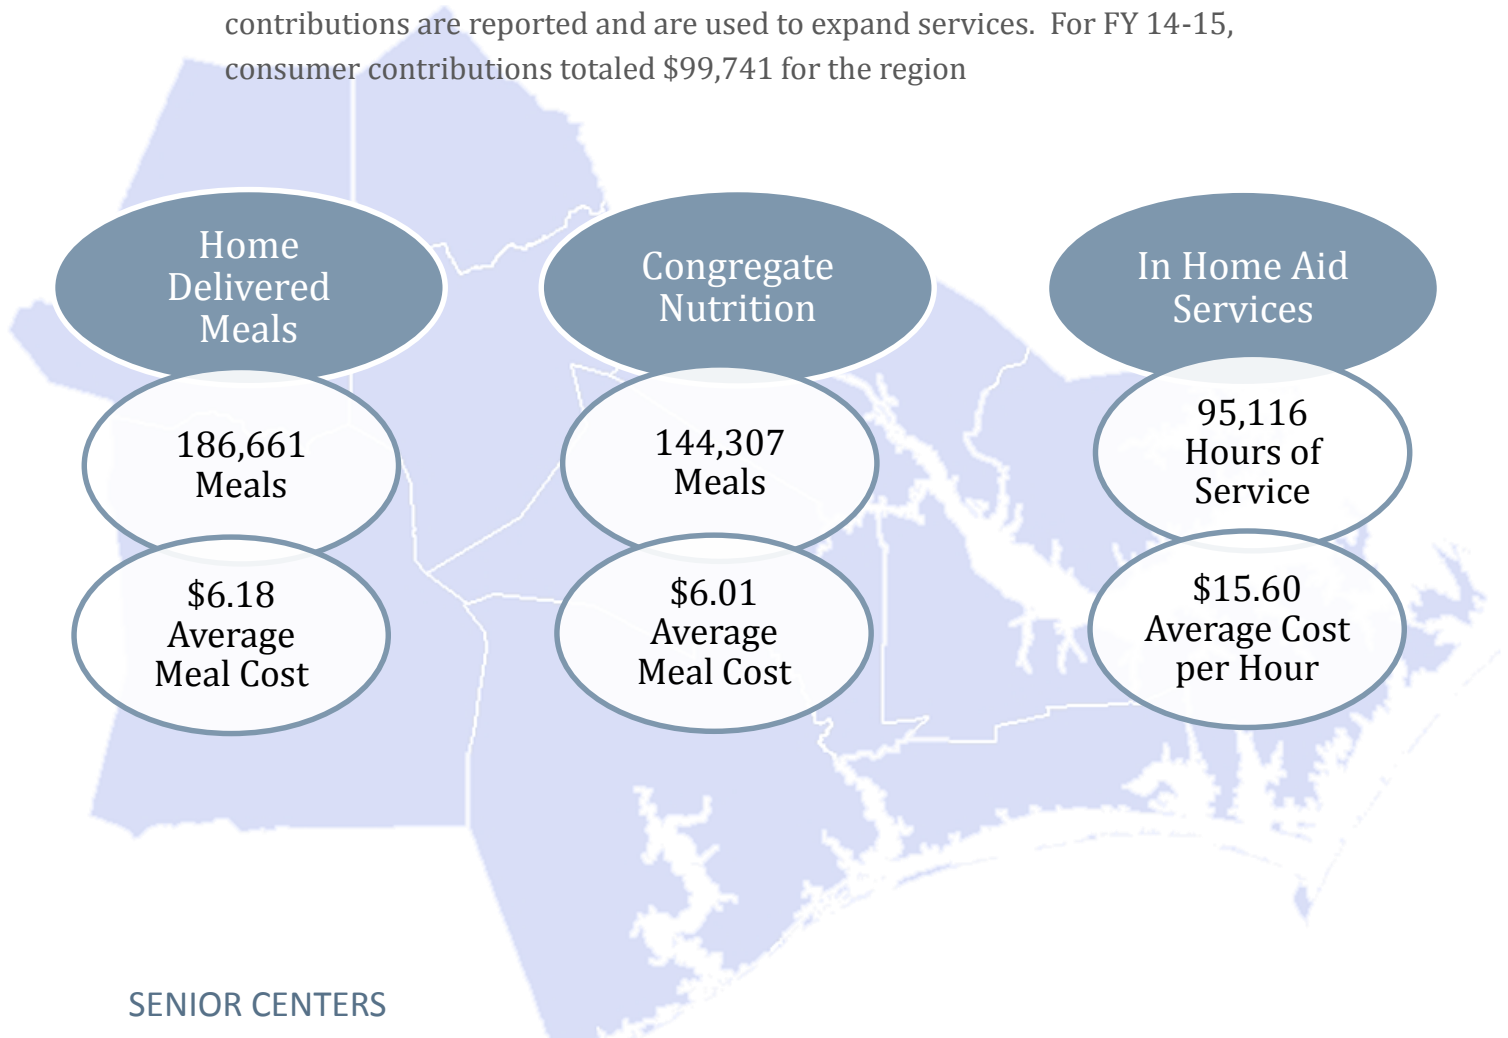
contributions are reported and are used to expand services. For FY 14-15, consumer contributions totaled $99,741 for the region

Home Delivered Meals

186,661 Meals

$6.18 Average Meal Cost

Congregate Nutrition

144,307 Meals

$6.01 Average Meal Cost

In Home Aid Services

95,116 Hours of Service

$15.60 Average Cost per Hour

SENIOR CENTERS